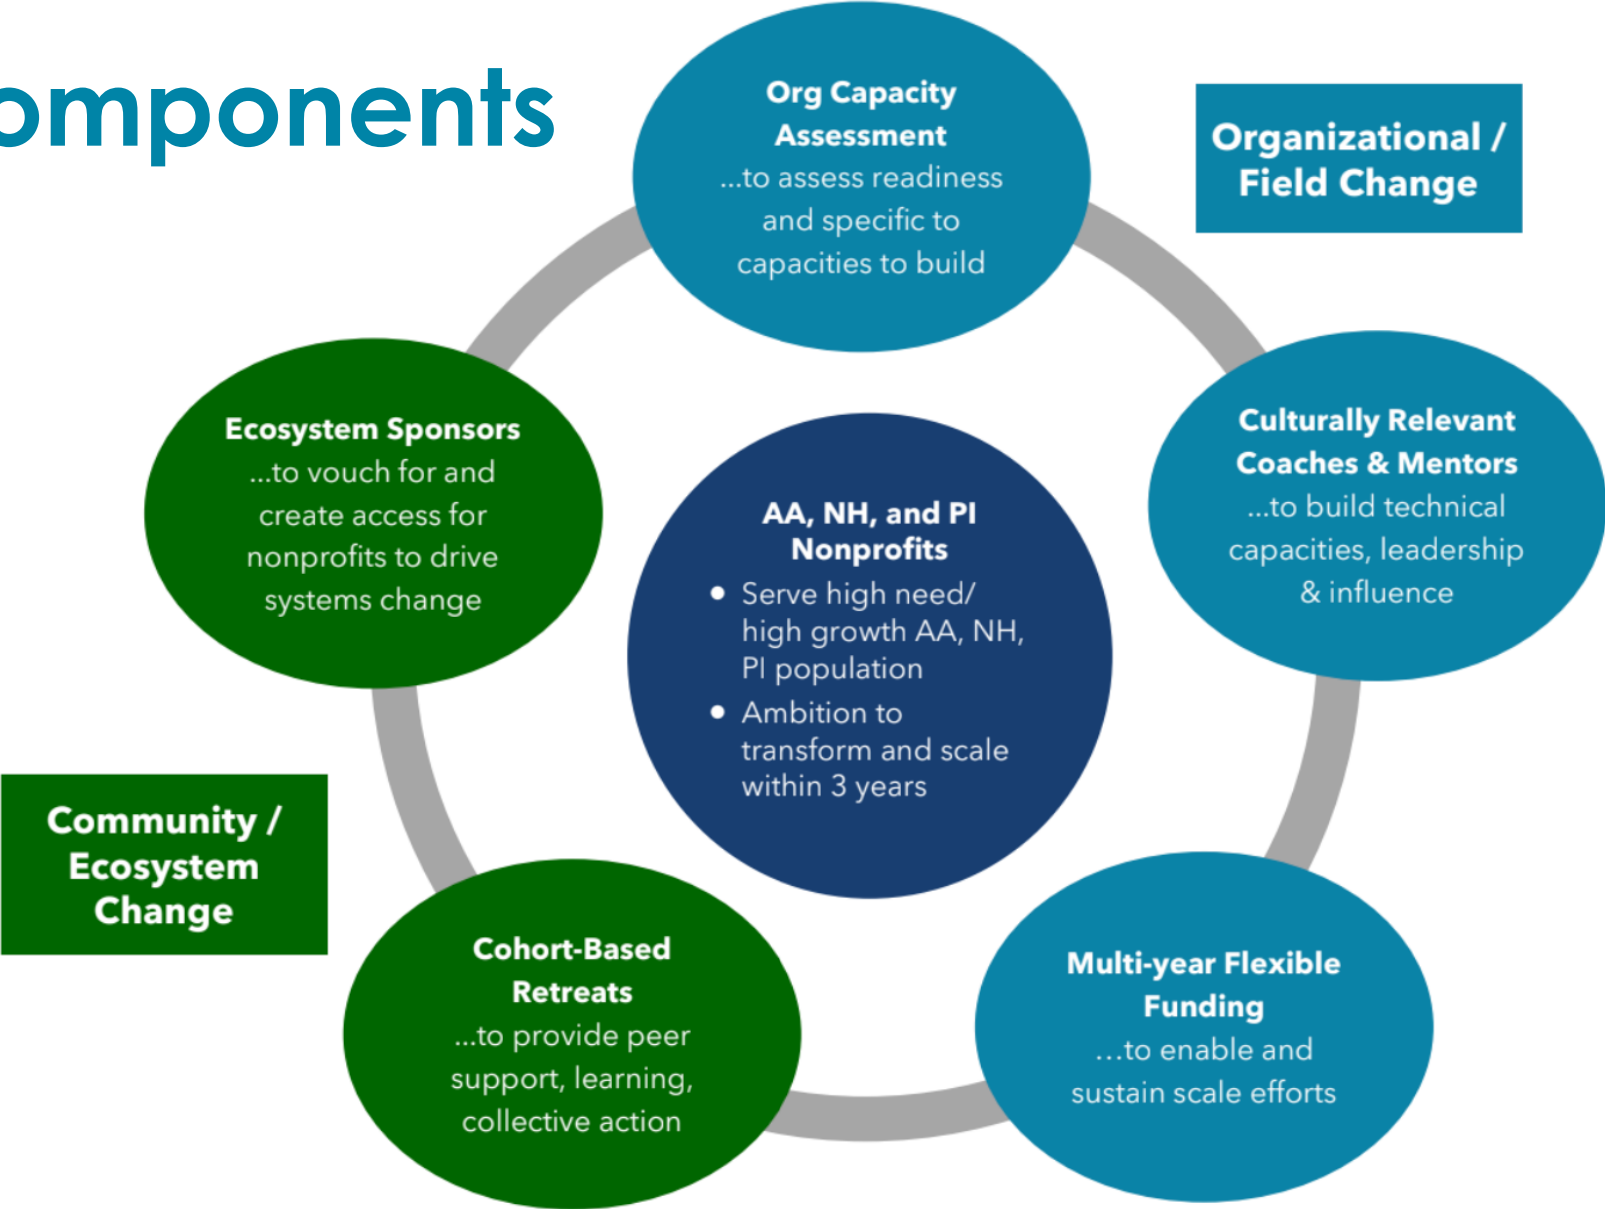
omponents

Org Capacity Assessment
...to assess readiness and specific to capacities to build

Organizational / Field Change

Ecosystem Sponsors
...to vouch for and create access for nonprofits to drive systems change

AA, NH, and PI Nonprofits
- Serve high need/ high growth AA, NH, PI population
- Ambition to transform and scale within 3 years

Culturally Relevant Coaches & Mentors
...to build technical capacities, leadership & influence

Community / Ecosystem Change

Cohort-Based Retreats
...to provide peer support, learning, collective action

Multi-year Flexible Funding
...to enable and sustain scale efforts